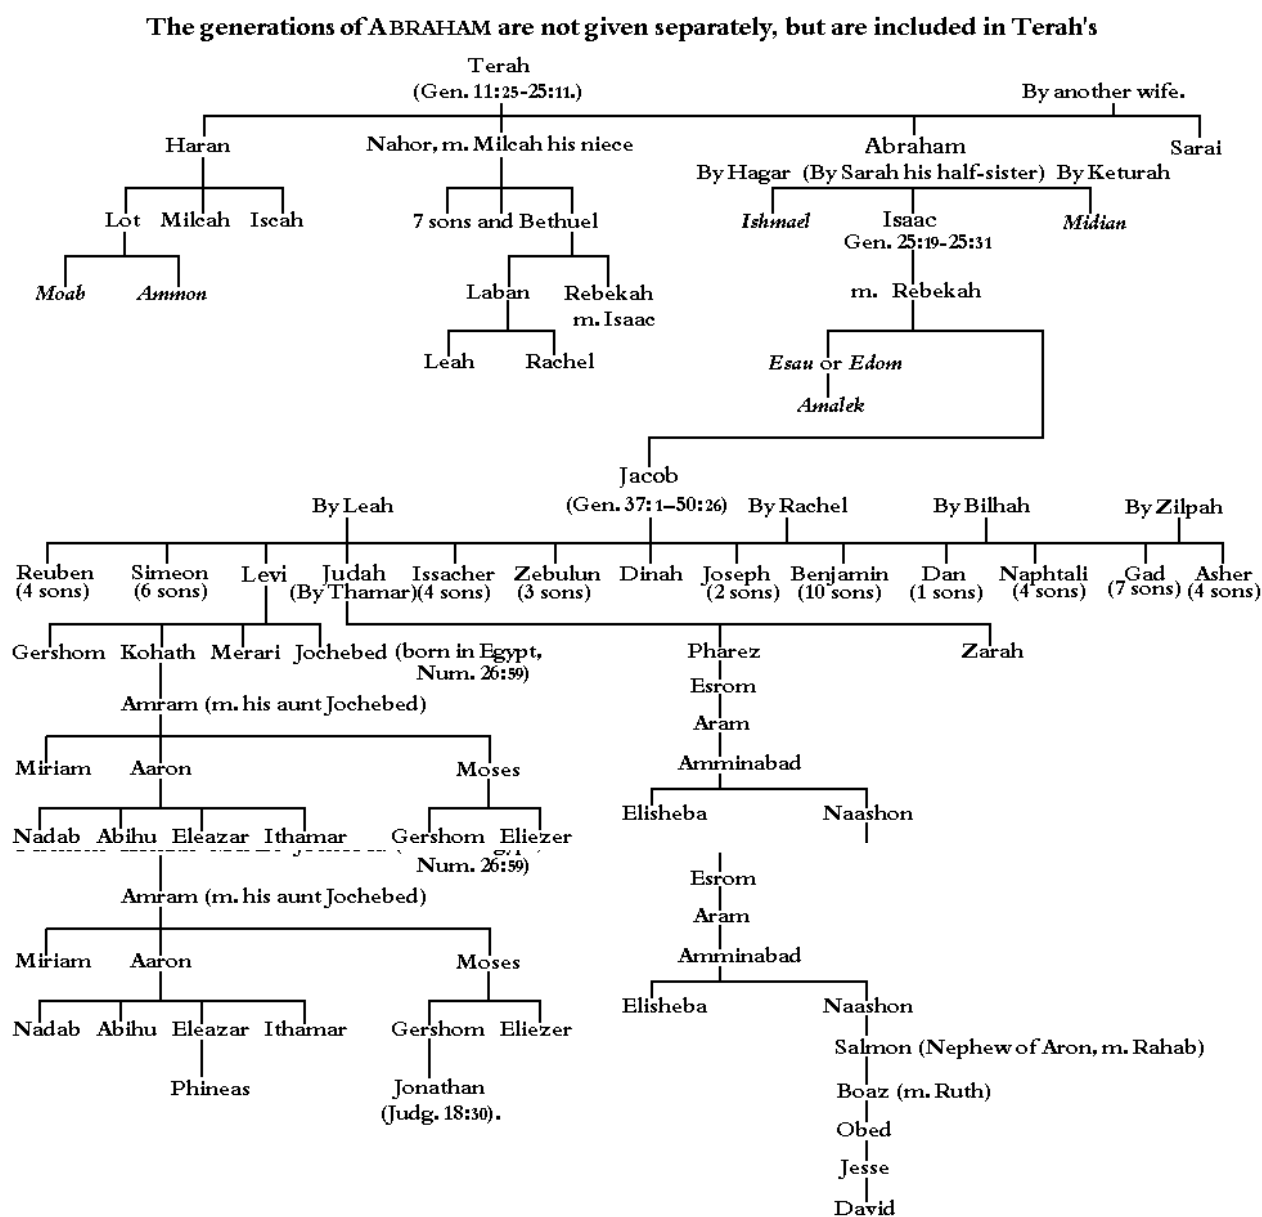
The generations of ABRAHAM are not given separately, but are included in Terah's

Terah
(Gen. 11:25-25:11.)

By another wife.

Haran

Nahor, m. Milcah his niece

Abraham

Sarai

By Hagar (By Sarah his half-sister) By Keturah

Lot Milcah Iscah

7 sons and Bethuel

Ishmael

Isaac
Gen. 25:19-25:31

Midian

Moab Ammon

Laban Rebekah
m. Isaac

m. Rebekah

Leah Rachel

Esau or Edom

Amalek

Jacob
(Gen. 37:1–50:26)

By Leah

By Rachel

By Bilhah

By Zilpah

Reuben (4 sons) Simeon (6 sons) Levi Judah (By Thamar) Issacher (4 sons) Zebulun (3 sons) Dinah Joseph (2 sons) Benjamin (10 sons) Dan (1 sons) Naphtali (4 sons) Gad (7 sons) Asher (4 sons)

Gershom Kohath Merari Jochebed (born in Egypt, Num. 26:59)

Pharez

Zarah

Amram (m. his aunt Jochebed)

Esrom

Aram

Amminabad

Miriam Aaron

Moses

Elisheba

Naashon

Nadab Abihu Eleazar Ithamar

Gershom Eliezer

Num. 26:59)

Amram (m. his aunt Jochebed)

Esrom

Aram

Amminabad

Miriam Aaron

Moses

Elisheba

Naashon

Nadab Abihu Eleazar Ithamar

Gershom Eliezer

Salmon (Nephew of Aron, m. Rahab)

Phineas

Jonathan
(Judg. 18:30).

Boaz (m. Ruth)

Obed

Jesse

David